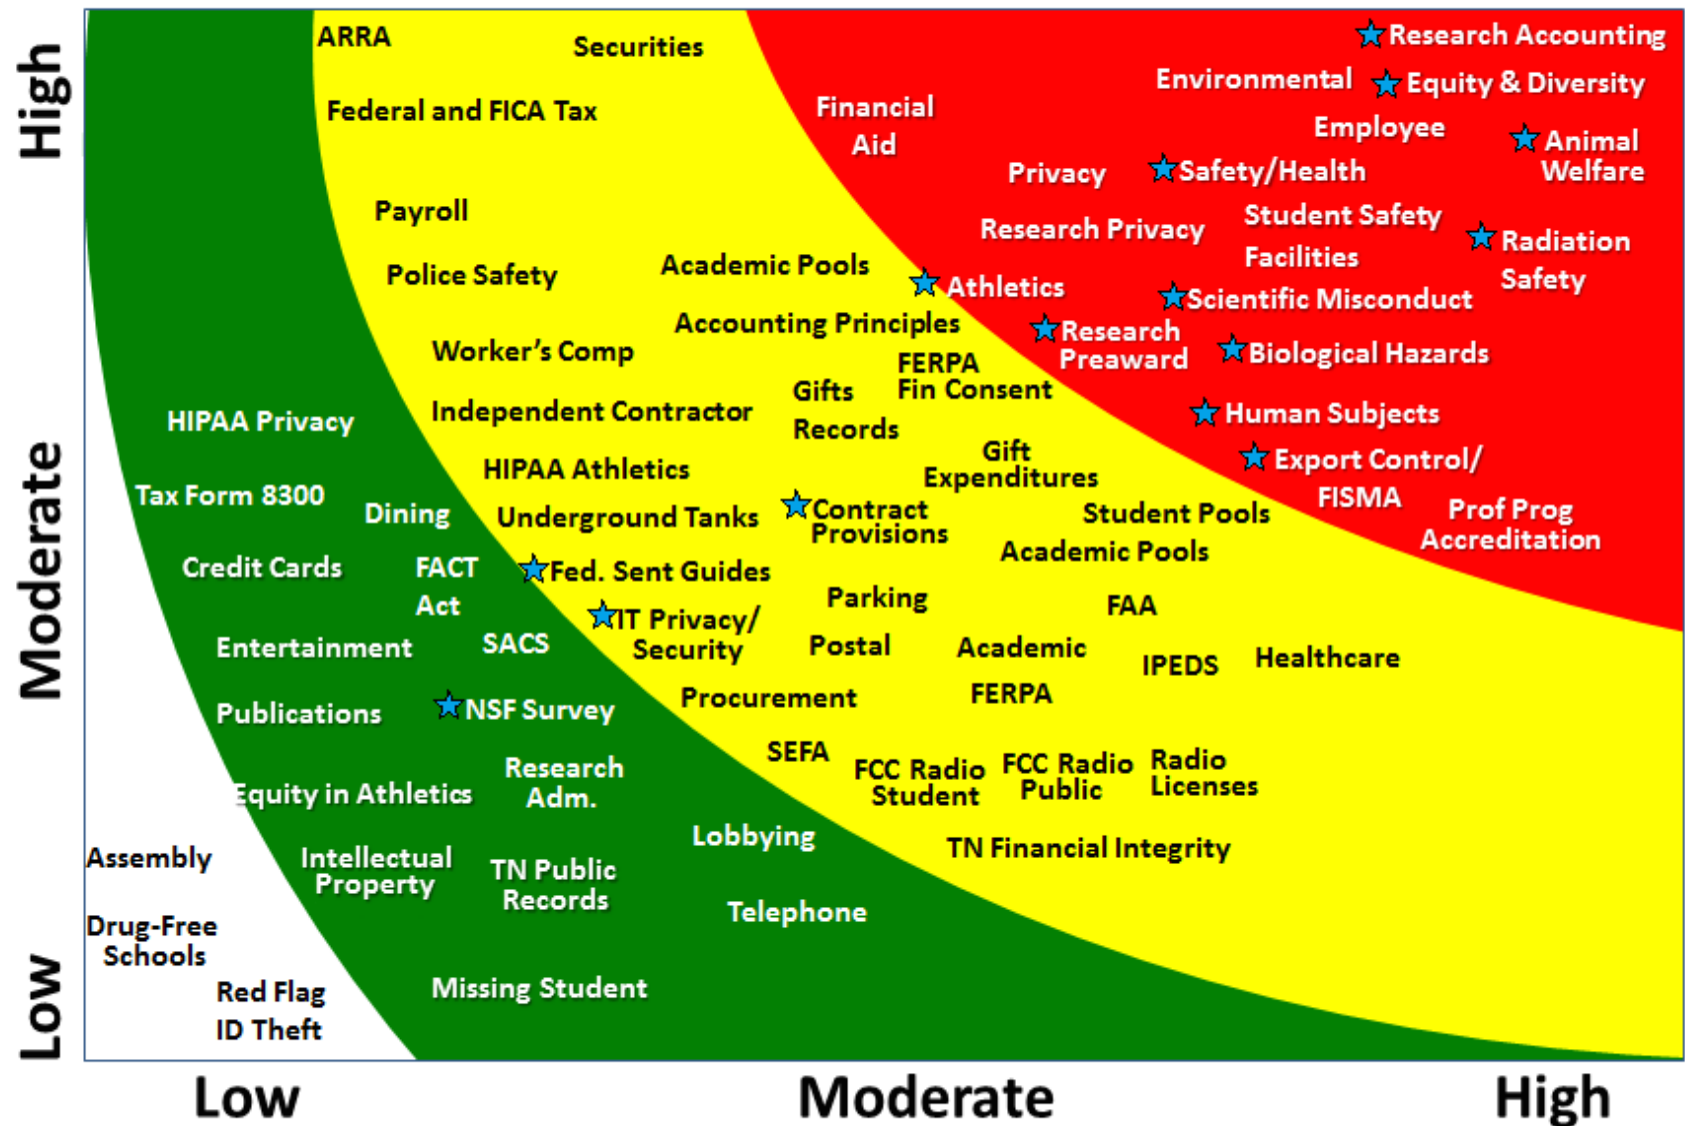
High

Moderate

Low

ARRA

Securities

Federal and FICA Tax

Payroll

Police Safety

Academic Pools

Accounting Principles

Worker's Comp

Independent Contractor

Gifts

Records

FERPA Fin Consent

Financial Aid

Environmental

Research Accounting

Equity & Diversity

Employee

Animal Welfare

Privacy

Safety/Health

Research Privacy

Student Safety

Facilities

Radiation Safety

Athletics

Scientific Misconduct

Research Preaward

Biological Hazards

Human Subjects

Export Control/

FISMA

Prof Prog Accreditation

HIPAA Privacy

Tax Form 8300

Dining

HIPAA Athletics

Underground Tanks

Contract Provisions

Gift Expenditures

Student Pools

Academic Pools

Credit Cards

FACT Act

Fed. Sent Guides

Parking

FAA

IT Privacy/ Security

Postal

Academic

IPEDS

Healthcare

Entertainment

SACS

Procurement

FERPA

Publications

NSF Survey

SEFA

FCC Radio Student

FCC Radio Public

Radio Licenses

Equity in Athletics

Research Adm.

Lobbying

TN Financial Integrity

Assembly

Intellectual Property

TN Public Records

Telephone

Drug-Free Schools

Red Flag ID Theft

Missing Student

Low

Moderate

High